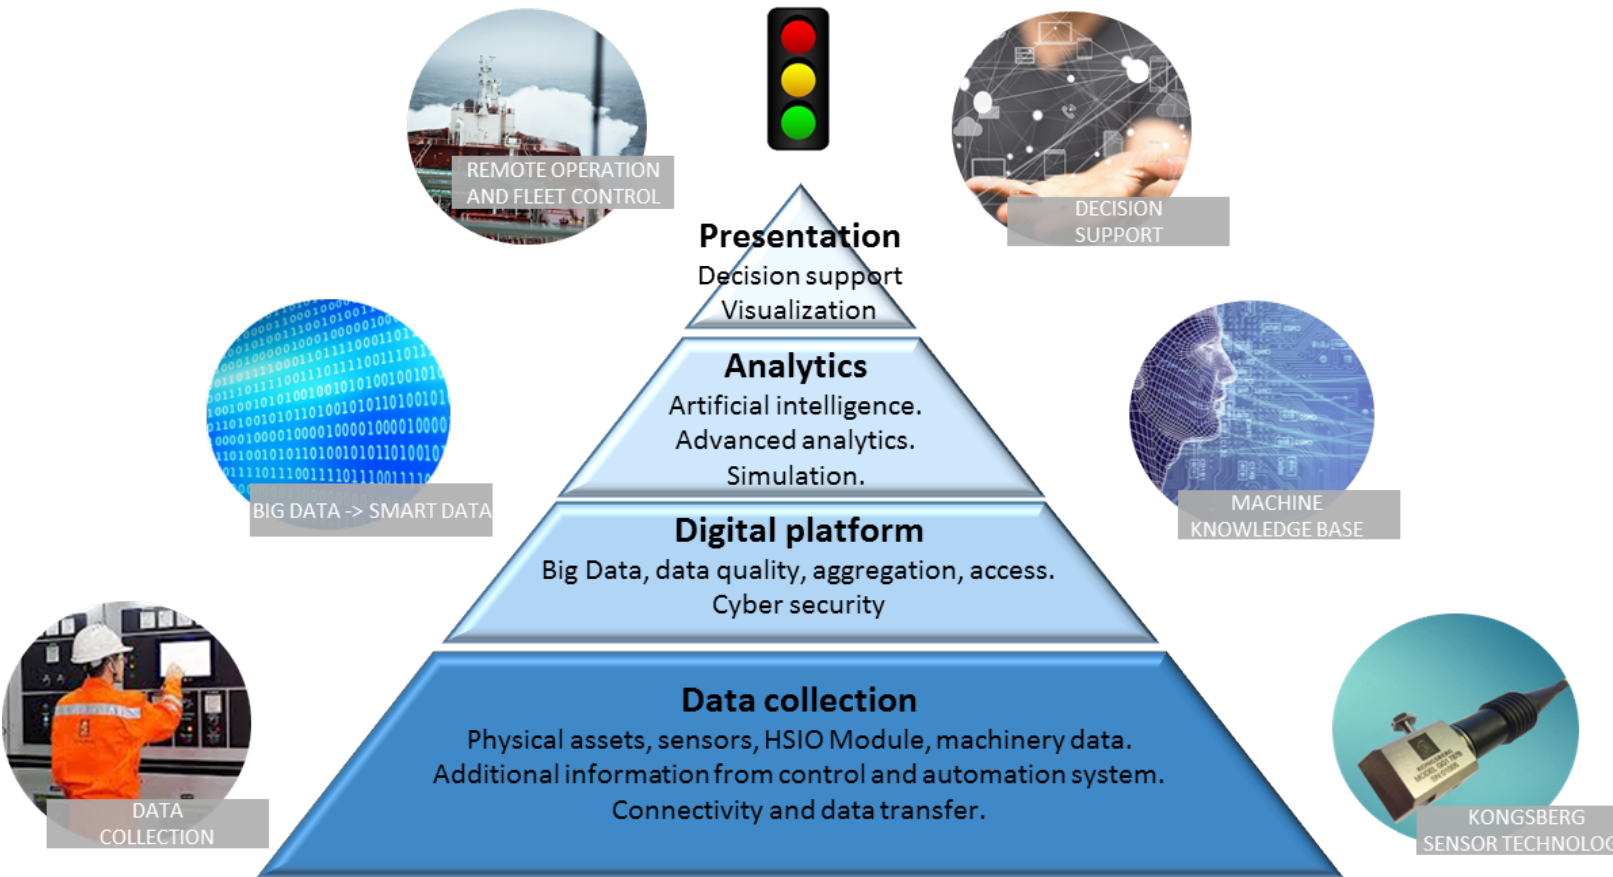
REMOTE OPERATION AND FLEET CONTROL

DECISION SUPPORT

Presentation
Decision support
Visualization

BIG DATA -> SMART DATA

Analytics
Artificial intelligence.
Advanced analytics.
Simulation.

MACHINE KNOWLEDGE BASE

Digital platform
Big Data, data quality, aggregation, access.
Cyber security

DATA COLLECTION

Data collection
Physical assets, sensors, HSIO Module, machinery data.
Additional information from control and automation system.
Connectivity and data transfer.

KONGSBERG SENSOR TECHNOLO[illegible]